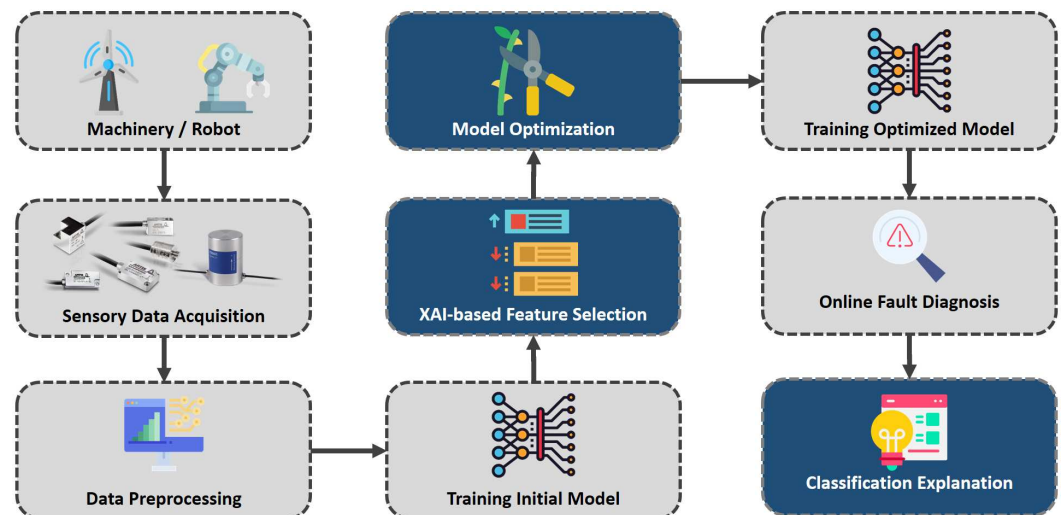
Machinery / Robot

Sensory Data Acquisition

Data Preprocessing

Training Initial Model

XAI-based Feature Selection

Model Optimization

Training Optimized Model

Online Fault Diagnosis

Classification Explanation